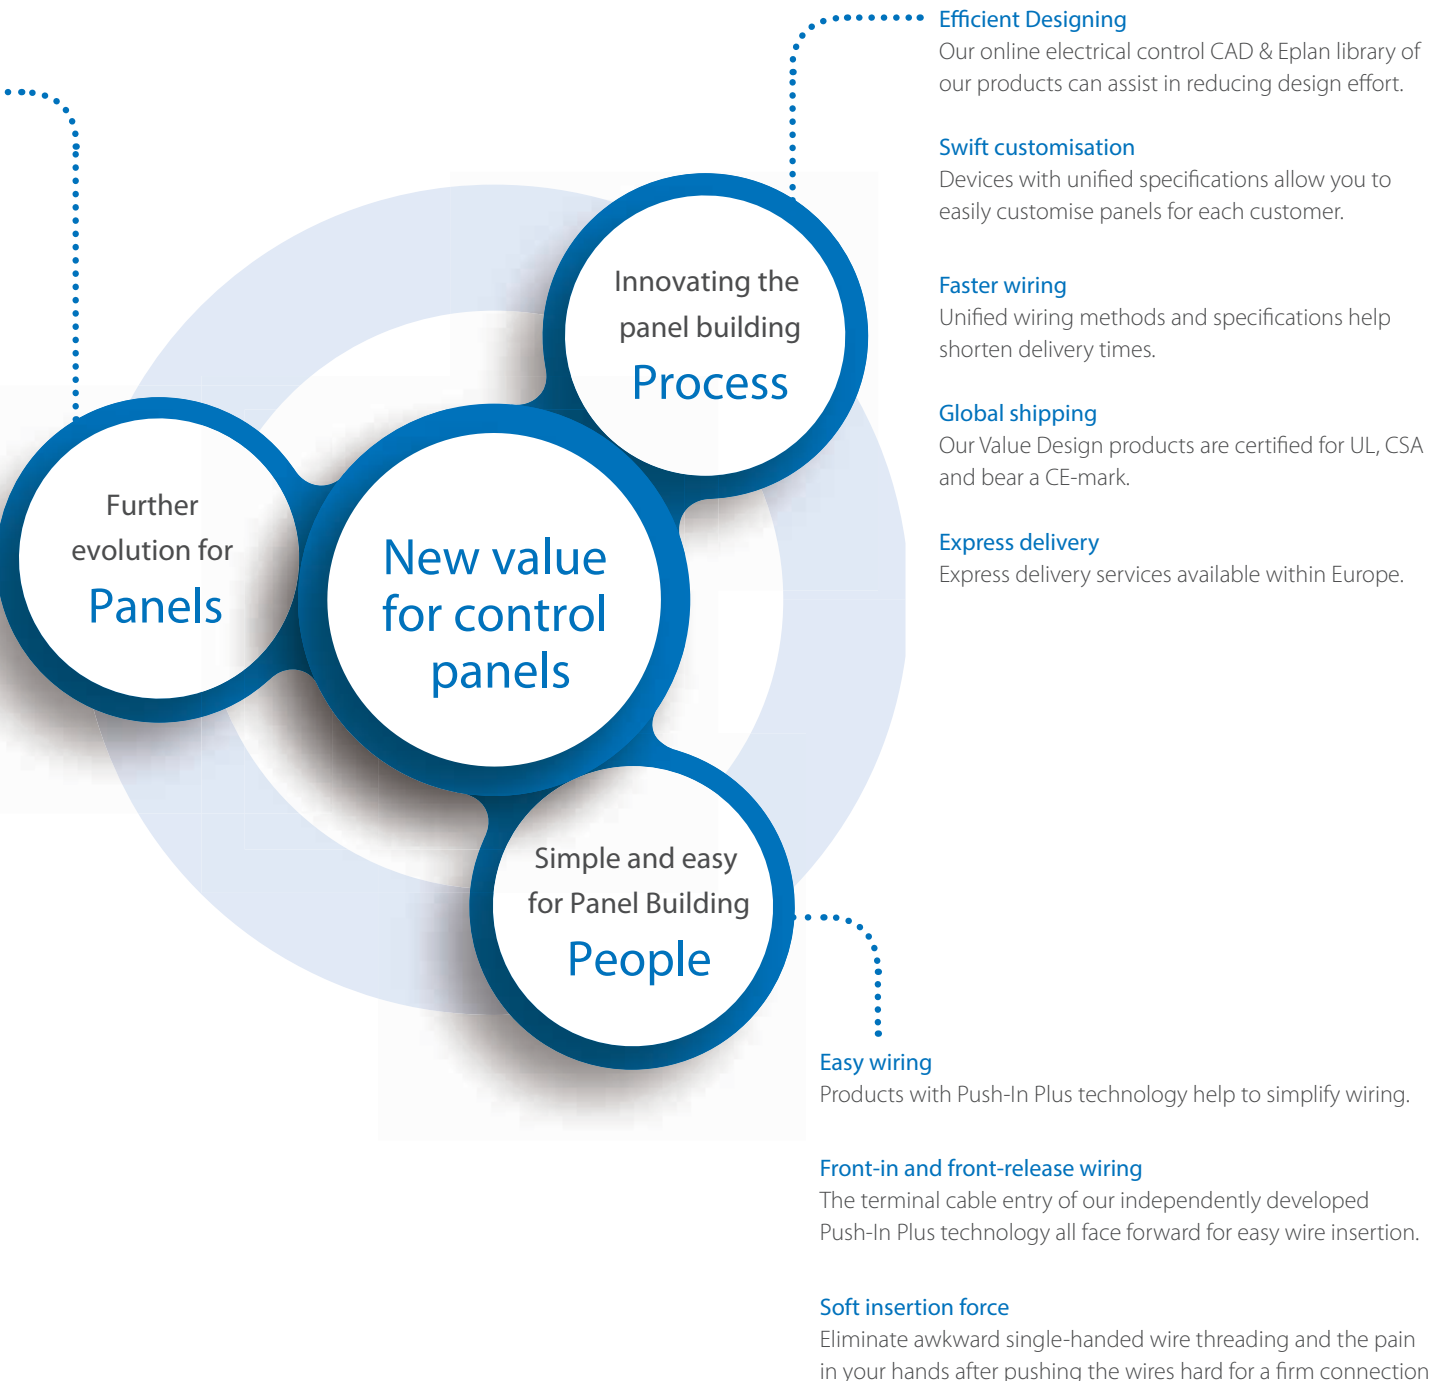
Efficient Designing
Our online electrical control CAD & Eplan library of our products can assist in reducing design effort.

Swift customisation
Devices with unified specifications allow you to easily customise panels for each customer.

Faster wiring
Unified wiring methods and specifications help shorten delivery times.

Global shipping
Our Value Design products are certified for UL, CSA and bear a CE-mark.

Express delivery
Express delivery services available within Europe.

Innovating the panel building
Process

Further evolution for
Panels

New value for control panels

Simple and easy for Panel Building
People

Easy wiring
Products with Push-In Plus technology help to simplify wiring.

Front-in and front-release wiring
The terminal cable entry of our independently developed Push-In Plus technology all face forward for easy wire insertion.

Soft insertion force
Eliminate awkward single-handed wire threading and the pain in your hands after pushing the wires hard for a firm connection